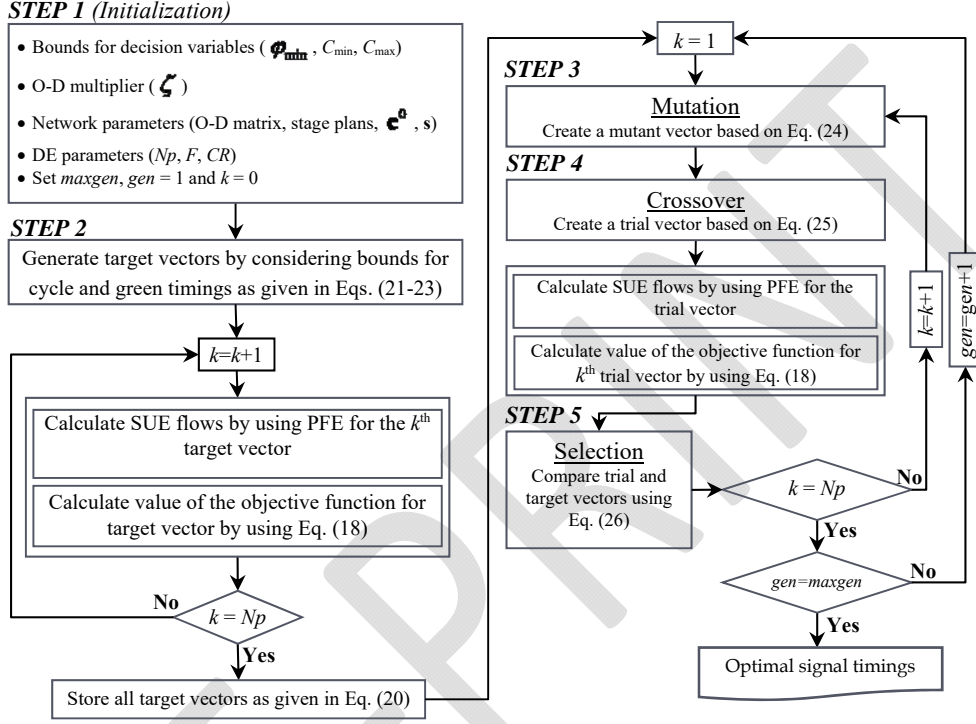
STEP 1 (Initialization)

• Bounds for decision variables ( $\boldsymbol{\varphi}_{\min}$ , $C_{\min}$, $C_{\max}$)

• O-D multiplier ( $\boldsymbol{\zeta}$ )

• Network parameters (O-D matrix, stage plans, $\mathbf{c}^0$ , $\mathbf{s}$)

• DE parameters ($Np$, $F$, $CR$)

• Set $maxgen$, $gen$ = 1 and $k$ = 0

STEP 2

Generate target vectors by considering bounds for cycle and green timings as given in Eqs. (21-23)

$k$=$k$+1

Calculate SUE flows by using PFE for the $k^{\text{th}}$ target vector

Calculate value of the objective function for target vector by using Eq. (18)

No

$k$ = $Np$

Yes

Store all target vectors as given in Eq. (20)

$k$ = 1

STEP 3

Mutation

Create a mutant vector based on Eq. (24)

STEP 4

Crossover

Create a trial vector based on Eq. (25)

Calculate SUE flows by using PFE for the trial vector

Calculate value of the objective function for $k^{\text{th}}$ trial vector by using Eq. (18)

STEP 5

Selection

Compare trial and target vectors using Eq. (26)

$k$ = $Np$

No

$k$=$k$+1

$gen$=$gen$+1

Yes

$gen$=$maxgen$

No

Yes

Optimal signal timings

PRINT